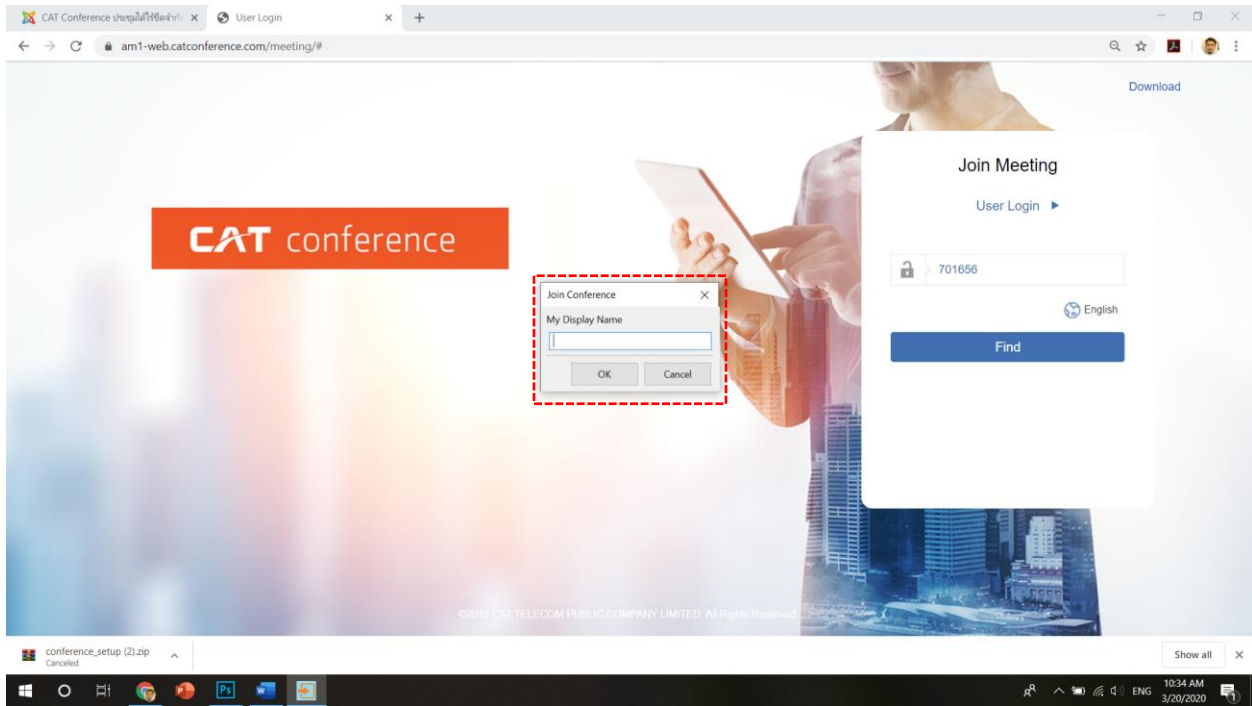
CAT Conference ประชุมได้ใช้ติดต่าก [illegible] ×
User Login ×
+

am1-web.catconference.com/meeting/#

Download

CAT conference

Join Conference ×
My Display Name
OK Cancel

Join Meeting

User Login ►

701656

English

Find

©2018 CAT TELECOM PUBLIC COMPANY LIMITED. All Rights Reserved.

conference_setup (2).zip
Canceled

Show all ×

ENG 10:34 AM 3/20/2020